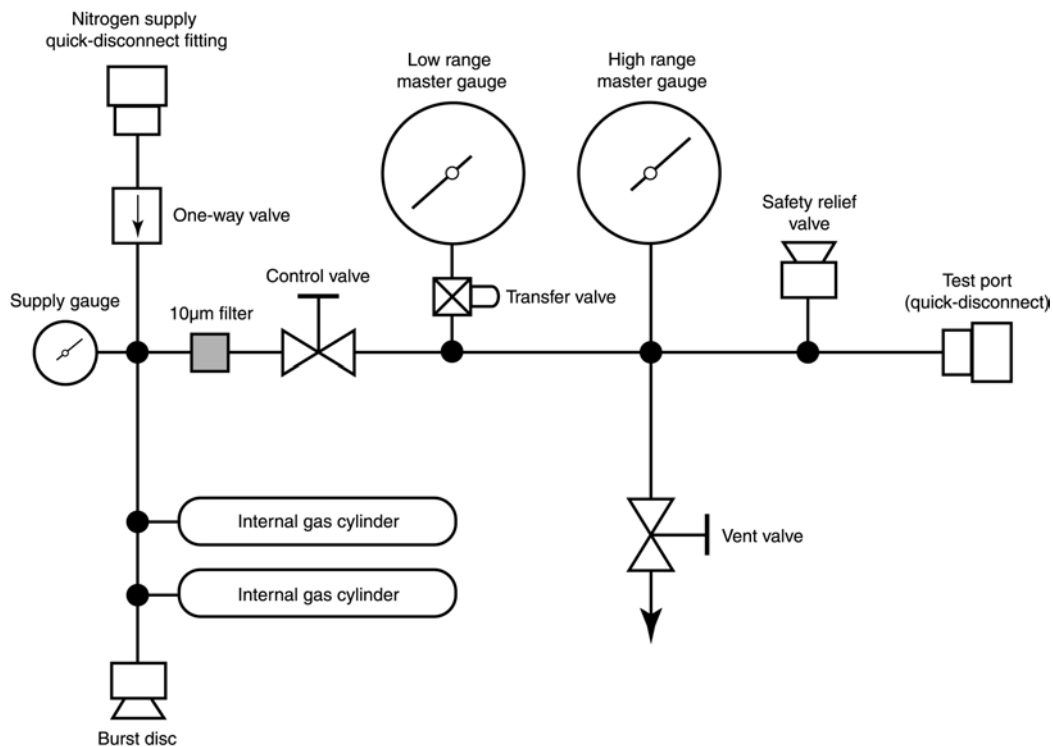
Nitrogen supply quick-disconnect fitting

Low range master gauge

High range master gauge

One-way valve

Safety relief valve

Control valve

Transfer valve

Test port (quick-disconnect)

Supply gauge

10μm filter

Internal gas cylinder

Vent valve

Internal gas cylinder

Burst disc